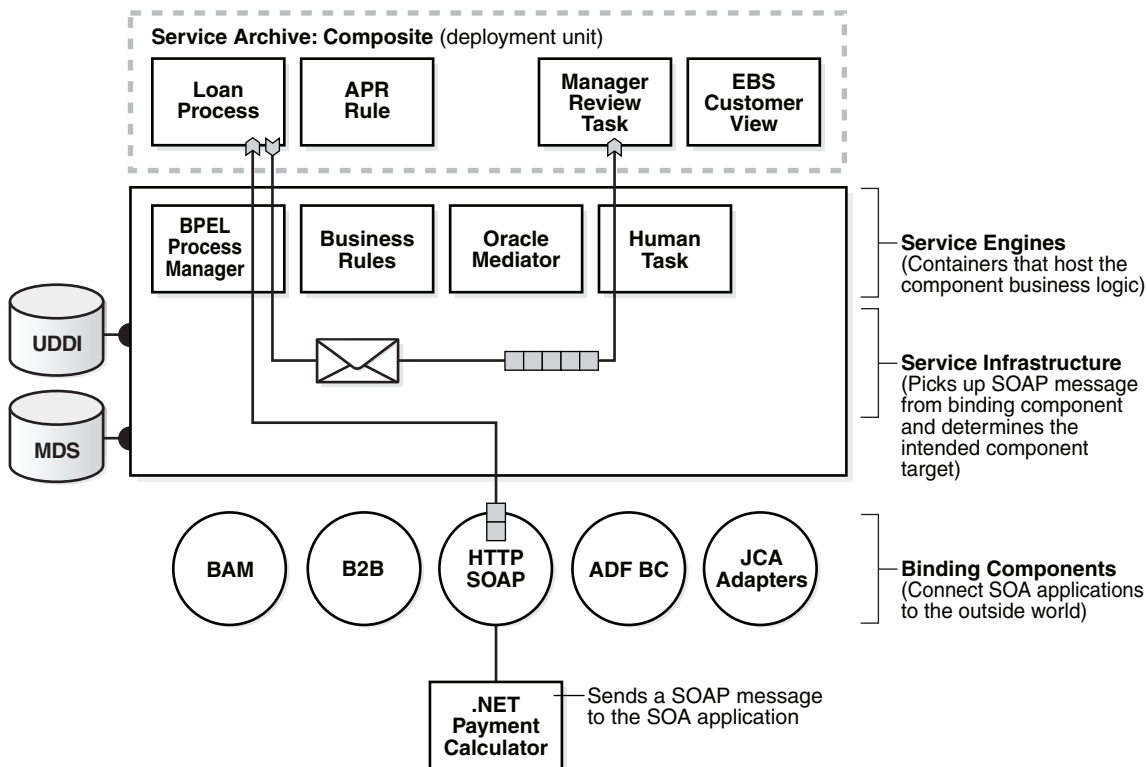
Service Archive: Composite (deployment unit)

Loan Process

APR Rule

Manager Review Task

EBS Customer View

BPEL Process Manager

Business Rules

Oracle Mediator

Human Task

Service Engines (Containers that host the component business logic)

UDDI

MDS

Service Infrastructure (Picks up SOAP message from binding component and determines the intended component target)

BAM

B2B

HTTP SOAP

ADF BC

JCA Adapters

Binding Components (Connect SOA applications to the outside world)

.NET Payment Calculator

Sends a SOAP message to the SOA application